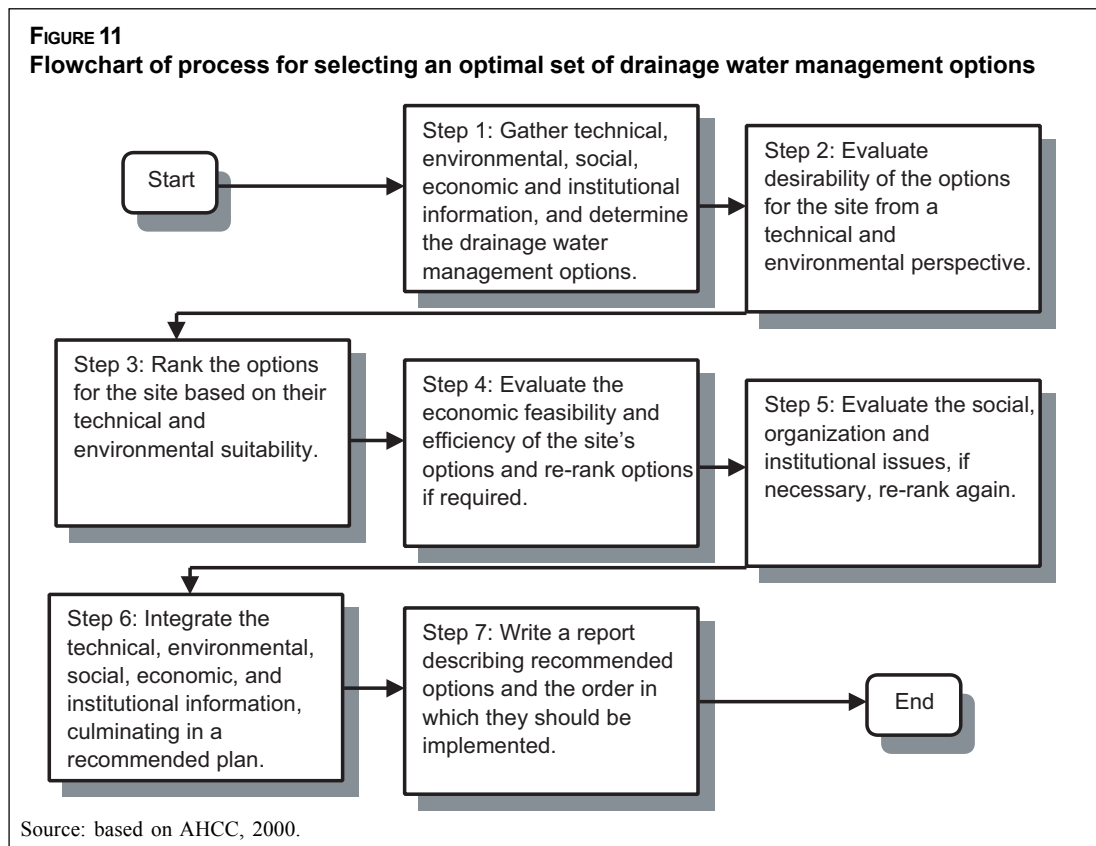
FIGURE 11
Flowchart of process for selecting an optimal set of drainage water management options

Start

Step 1: Gather technical, environmental, social, economic and institutional information, and determine the drainage water management options.

Step 2: Evaluate desirability of the options for the site from a technical and environmental perspective.

Step 3: Rank the options for the site based on their technical and environmental suitability.

Step 4: Evaluate the economic feasibility and efficiency of the site's options and re-rank options if required.

Step 5: Evaluate the social, organization and institutional issues, if necessary, re-rank again.

Step 6: Integrate the technical, environmental, social, economic, and institutional information, culminating in a recommended plan.

Step 7: Write a report describing recommended options and the order in which they should be implemented.

End

Source: based on AHCC, 2000.